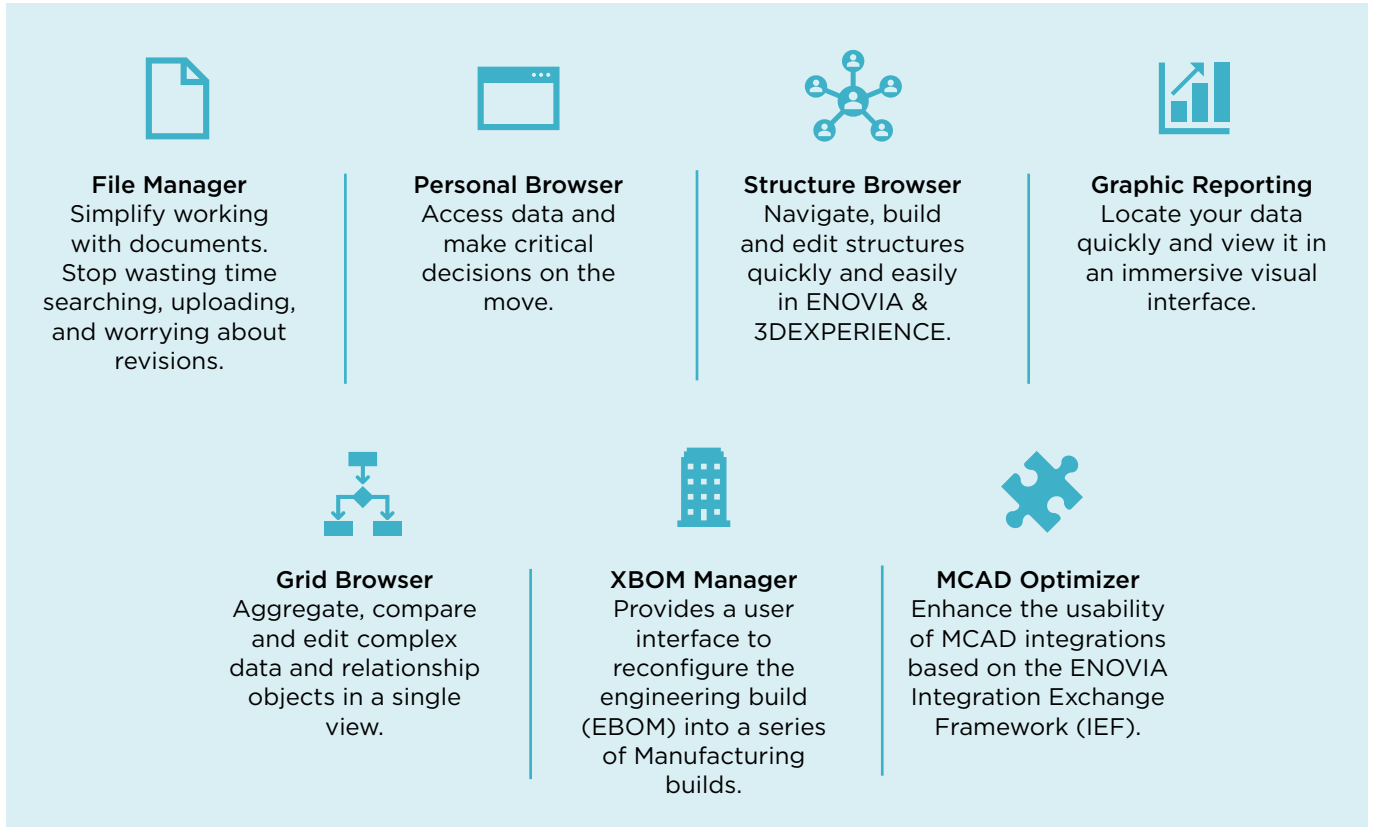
File Manager
Simplify working with documents. Stop wasting time searching, uploading, and worrying about revisions.

Personal Browser
Access data and make critical decisions on the move.

Structure Browser
Navigate, build and edit structures quickly and easily in ENOVIA & 3DEXPERIENCE.

Graphic Reporting
Locate your data quickly and view it in an immersive visual interface.

Grid Browser
Aggregate, compare and edit complex data and relationship objects in a single view.

XBOM Manager
Provides a user interface to reconfigure the engineering build (EBOM) into a series of Manufacturing builds.

MCAD Optimizer
Enhance the usability of MCAD integrations based on the ENOVIA Integration Exchange Framework (IEF).